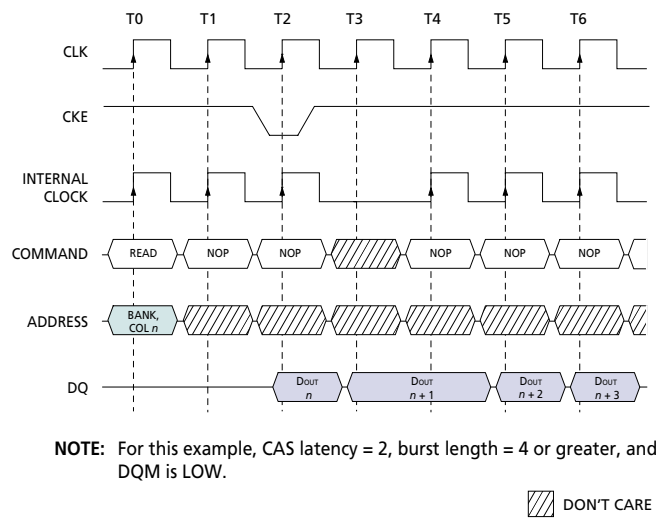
T0 T1 T2 T3 T4 T5 T6

CLK

CKE

INTERNAL CLOCK

COMMAND READ NOP NOP NOP NOP NOP

ADDRESS BANK, COL $n$

DQ DOUT $n$ DOUT $n+1$ DOUT $n+2$ DOUT $n+3$

NOTE: For this example, CAS latency = 2, burst length = 4 or greater, and DQM is LOW.

DON'T CARE